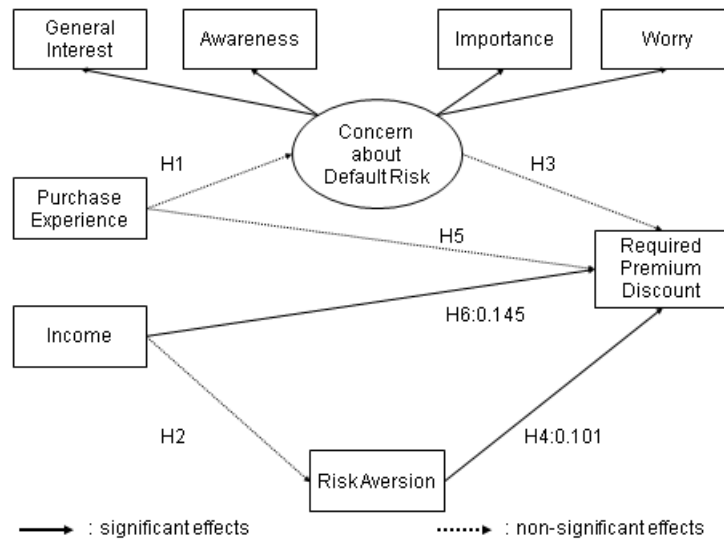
General Interest

Awareness

Importance

Worry

Concern about Default Risk

H1

H3

Purchase Experience

H5

Required Premium Discount

Income

H6:0.145

H2

H4:0.101

Risk Aversion

: significant effects

: non-significant effects